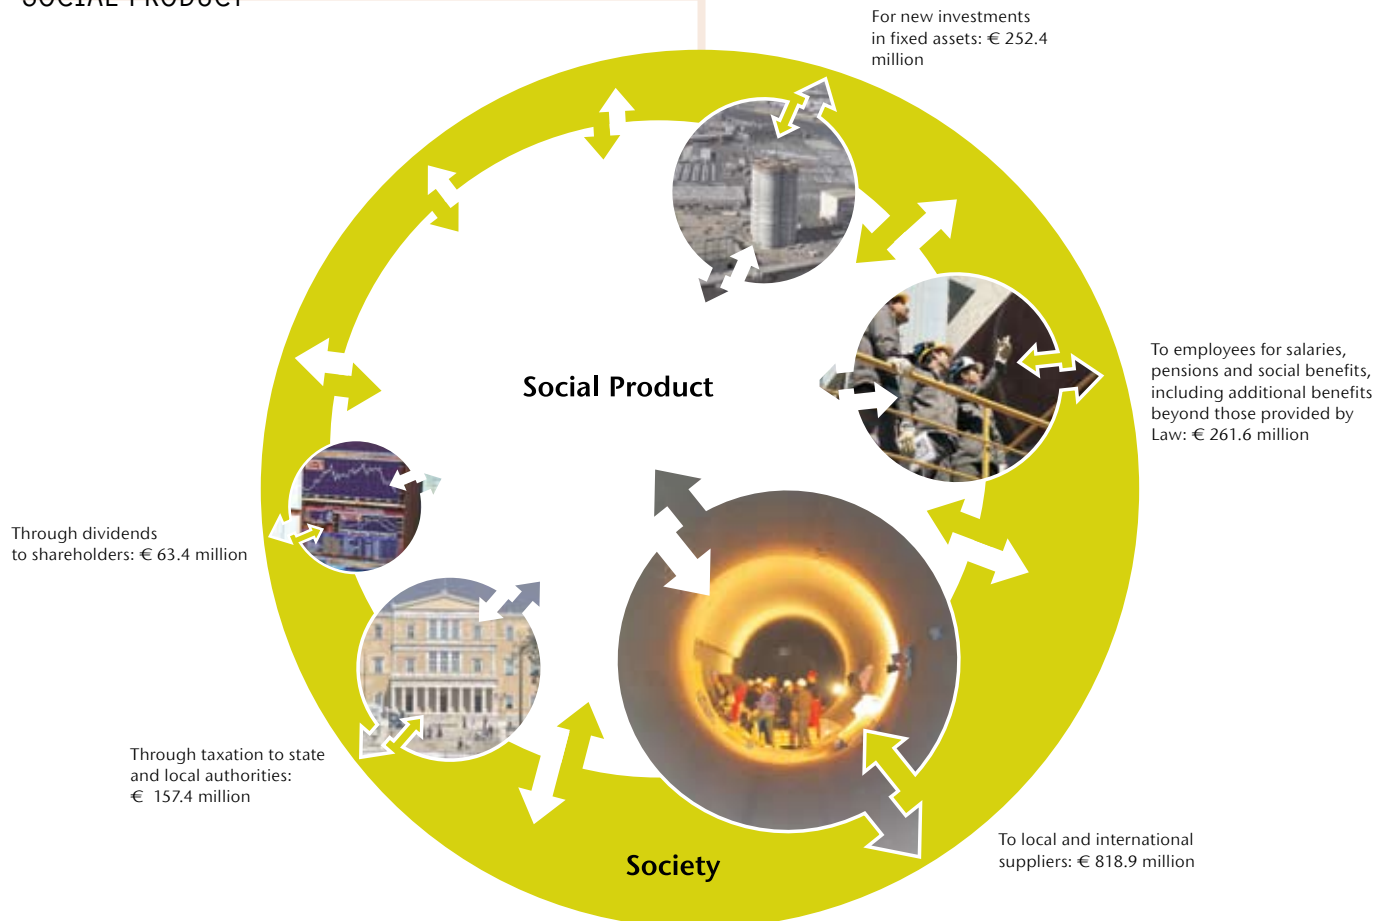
SOCIAL PRODUCT

For new investments in fixed assets: € 252.4 million

Social Product

To employees for salaries, pensions and social benefits, including additional benefits beyond those provided by Law: € 261.6 million

Through dividends to shareholders: € 63.4 million

Through taxation to state and local authorities: € 157.4 million

To local and international suppliers: € 818.9 million

Society